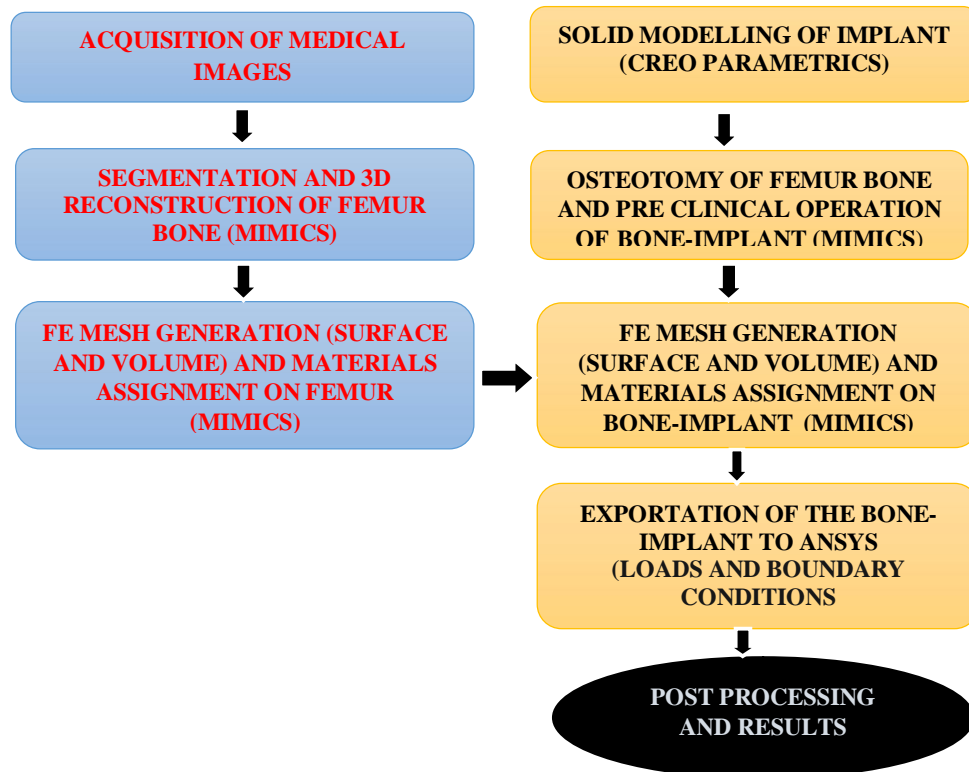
ACQUISITION OF MEDICAL IMAGES

SEGMENTATION AND 3D RECONSTRUCTION OF FEMUR BONE (MIMICS)

FE MESH GENERATION (SURFACE AND VOLUME) AND MATERIALS ASSIGNMENT ON FEMUR (MIMICS)

SOLID MODELLING OF IMPLANT (CREO PARAMETRICS)

OSTEOTOMY OF FEMUR BONE AND PRE CLINICAL OPERATION OF BONE-IMPLANT (MIMICS)

FE MESH GENERATION (SURFACE AND VOLUME) AND MATERIALS ASSIGNMENT ON BONE-IMPLANT (MIMICS)

EXPORTATION OF THE BONE-IMPLANT TO ANSYS (LOADS AND BOUNDARY CONDITIONS

POST PROCESSING AND RESULTS